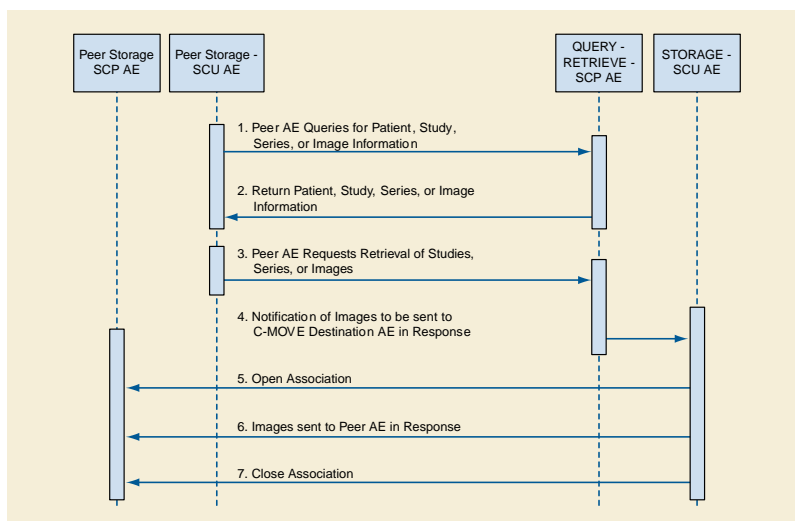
Peer Storage SCP AE

Peer Storage - SCU AE

QUERY - RETRIEVE - SCP AE

STORAGE - SCU AE

1. Peer AE Queries for Patient, Study, Series, or Image Information

2. Return Patient, Study, Series, or Image Information

3. Peer AE Requests Retrieval of Studies, Series, or Images

4. Notification of Images to be sent to C-MOVE Destination AE in Response

5. Open Association

6. Images sent to Peer AE in Response

7. Close Association